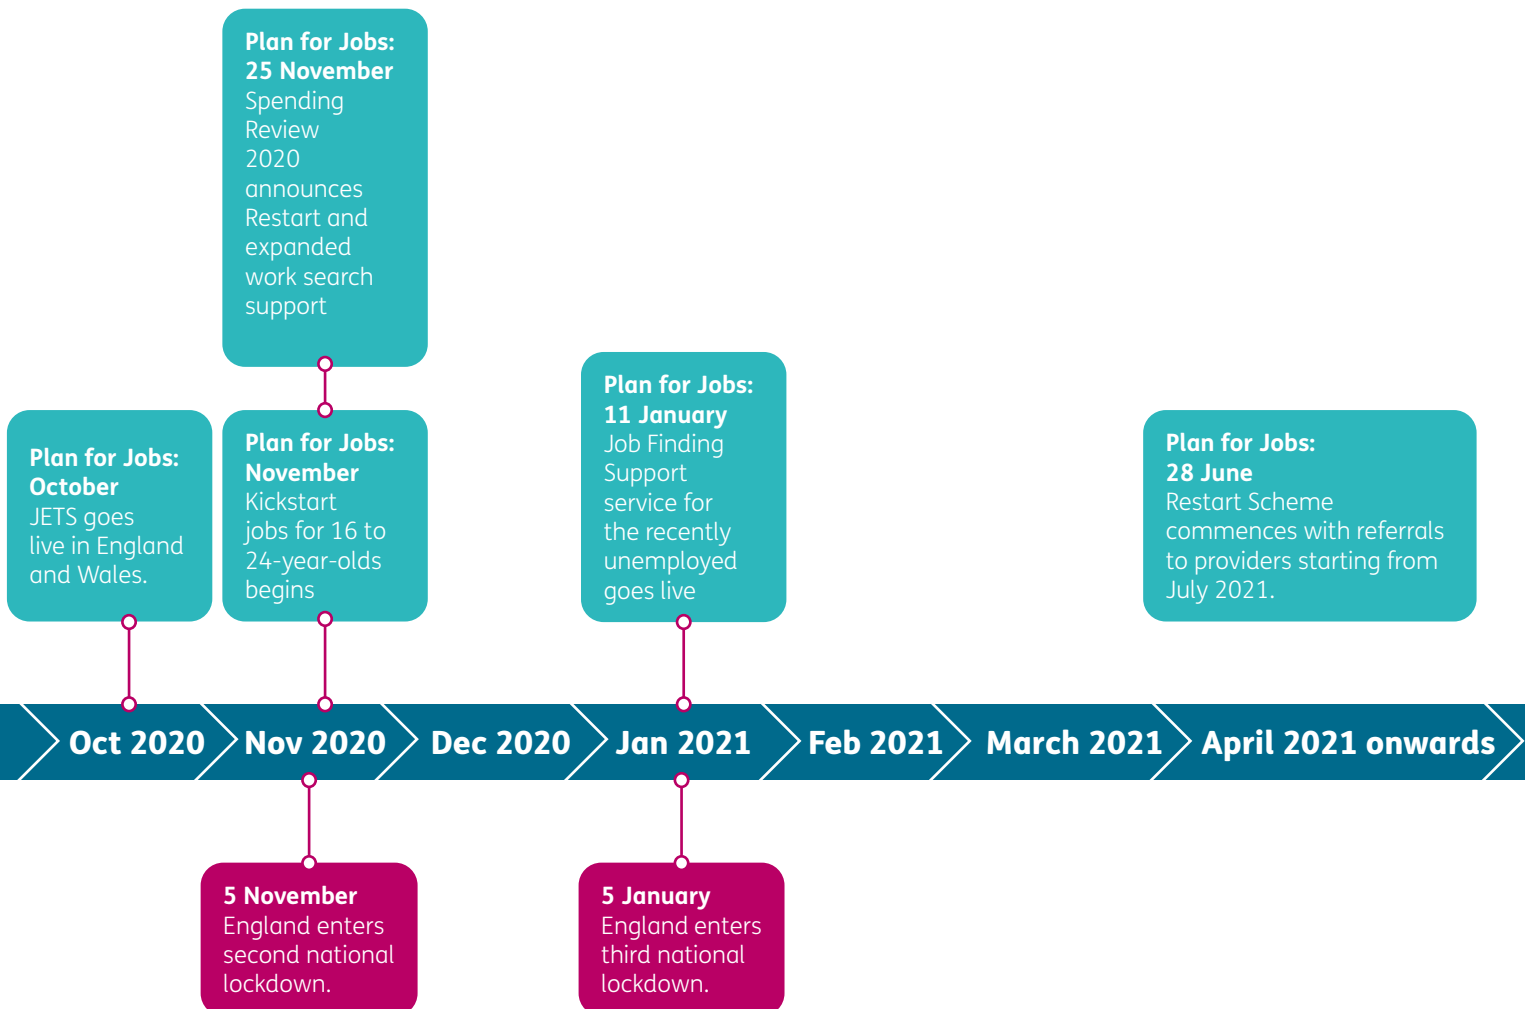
Plan for Jobs:
25 November
Spending Review 2020 announces Restart and expanded work search support

Plan for Jobs:
October
JETS goes live in England and Wales.

Plan for Jobs:
November
Kickstart jobs for 16 to 24-year-olds begins

Plan for Jobs:
11 January
Job Finding Support service for the recently unemployed goes live

Plan for Jobs:
28 June
Restart Scheme commences with referrals to providers starting from July 2021.

Oct 2020 Nov 2020 Dec 2020 Jan 2021 Feb 2021 March 2021 April 2021 onwards

5 November
England enters second national lockdown.

5 January
England enters third national lockdown.